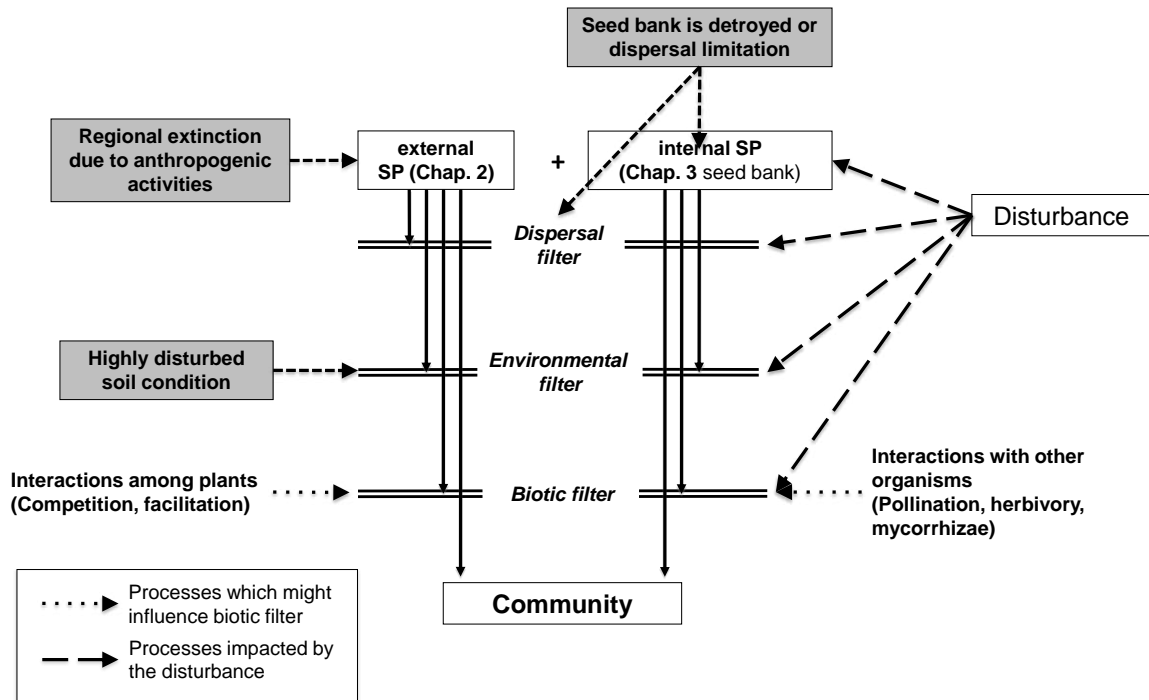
Seed bank is detroyed or dispersal limitation

Regional extinction due to anthropogenic activities

external SP (Chap. 2)

+

internal SP (Chap. 3 seed bank)

Disturbance

Dispersal filter

Highly disturbed soil condition

Environmental filter

Interactions among plants (Competition, facilitation)

Biotic filter

Interactions with other organisms (Pollination, herbivory, mycorrhizae)

Community

Processes which might influence biotic filter

Processes impacted by the disturbance